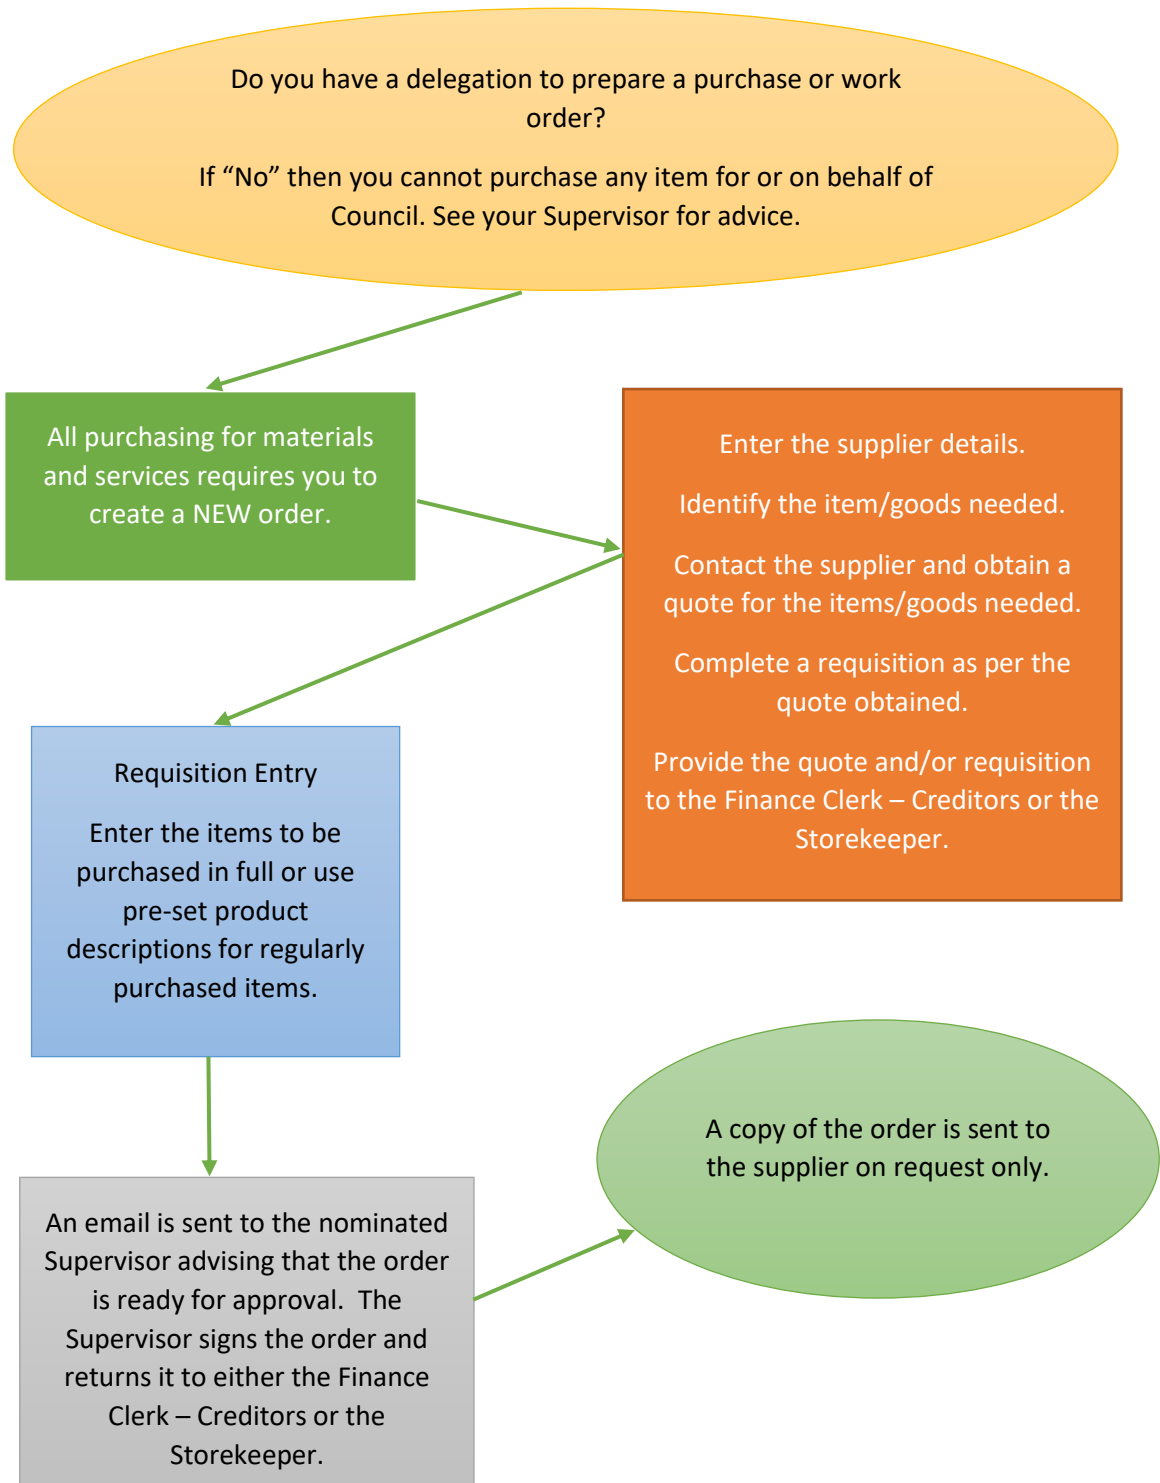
Do you have a delegation to prepare a purchase or work order?

If “No” then you cannot purchase any item for or on behalf of Council. See your Supervisor for advice.

All purchasing for materials and services requires you to create a NEW order.

Enter the supplier details.

Identify the item/goods needed.

Contact the supplier and obtain a quote for the items/goods needed.

Complete a requisition as per the quote obtained.

Provide the quote and/or requisition to the Finance Clerk – Creditors or the Storekeeper.

Requisition Entry

Enter the items to be purchased in full or use pre-set product descriptions for regularly purchased items.

An email is sent to the nominated Supervisor advising that the order is ready for approval. The Supervisor signs the order and returns it to either the Finance Clerk – Creditors or the Storekeeper.

A copy of the order is sent to the supplier on request only.